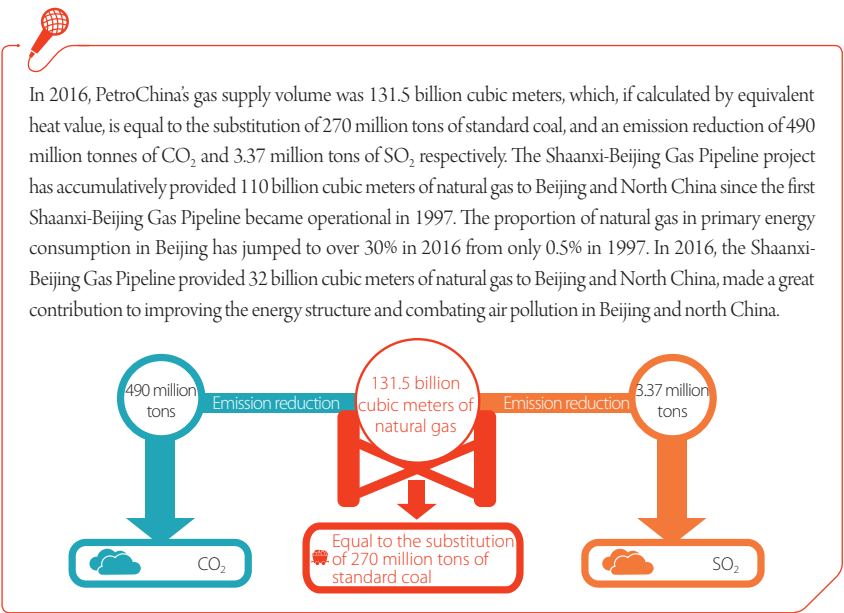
In 2016, PetroChina's gas supply volume was 131.5 billion cubic meters, which, if calculated by equivalent heat value, is equal to the substitution of 270 million tons of standard coal, and an emission reduction of 490 million tonnes of $CO_2$ and 3.37 million tons of $SO_2$ respectively. The Shaanxi-Beijing Gas Pipeline project has accumulatively provided 110 billion cubic meters of natural gas to Beijing and North China since the first Shaanxi-Beijing Gas Pipeline became operational in 1997. The proportion of natural gas in primary energy consumption in Beijing has jumped to over 30% in 2016 from only 0.5% in 1997. In 2016, the Shaanxi-Beijing Gas Pipeline provided 32 billion cubic meters of natural gas to Beijing and North China, made a great contribution to improving the energy structure and combating air pollution in Beijing and north China.

490 million tons

Emission reduction

131.5 billion cubic meters of natural gas

Emission reduction

3.37 million tons

$CO_2$

Equal to the substitution of 270 million tons of standard coal

$SO_2$